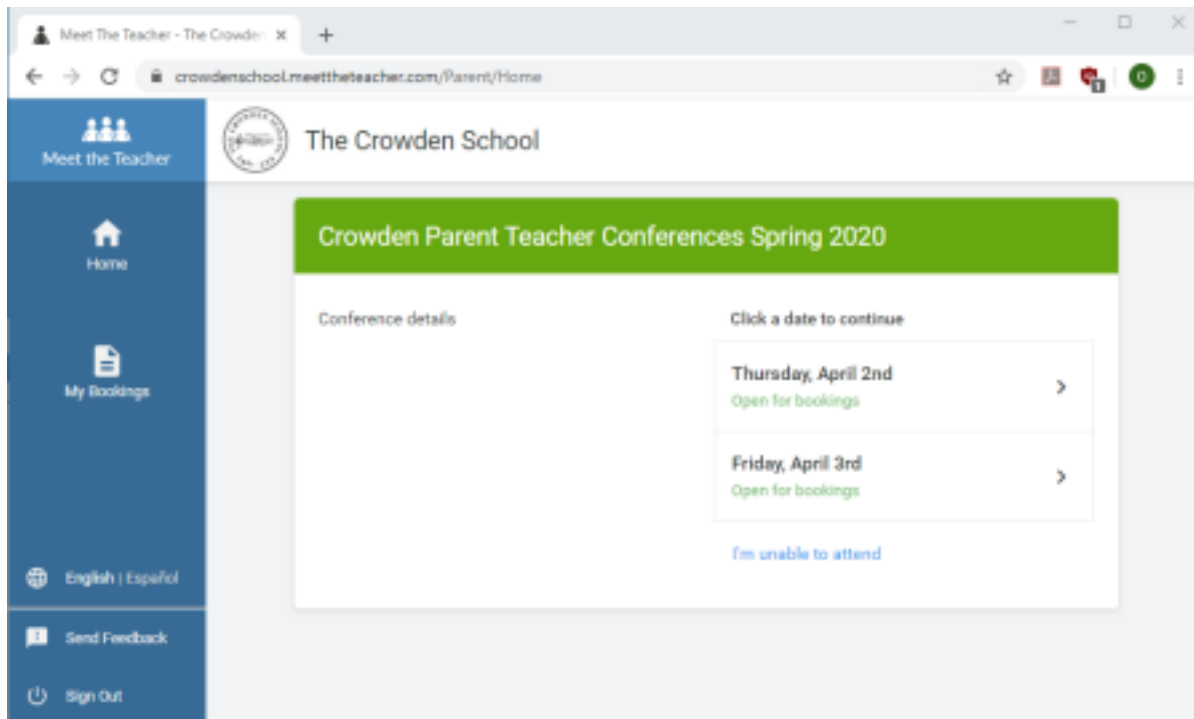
Meet The Teacher - The Crowden ×

+

crowdenschool.meettheteacher.com/Parent/Home

Meet the Teacher

The Crowden School

Home

My Bookings

English | Español

Send Feedback

Sign Out

Crowden Parent Teacher Conferences Spring 2020

Conference details

Click a date to continue

Thursday, April 2nd
Open for bookings

Friday, April 3rd
Open for bookings

I'm unable to attend